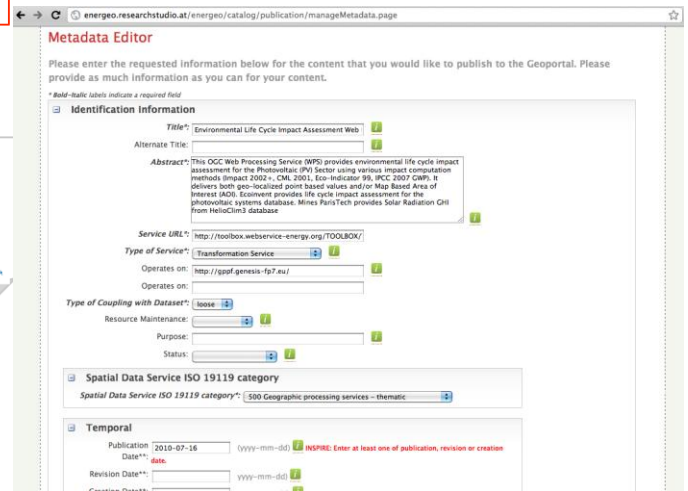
energeo.researchstudio.at/energeo/catalog/publication/manageMetadata.page

Metadata Editor

Please enter the requested information below for the content that you would like to publish to the Geoportal. Please provide as much information as you can for your content.

* Bold-Italic labels indicate a required field

Identification Information

Title*: Environmental Life Cycle Impact Assessment Web

Alternate Title:

Abstract*: This OGC Web Processing Service (WPS) provides environmental life cycle impact assessment for the Photovoltaic (PV) Sector using various impact computation methods (Impact 2002+, CML 2001, Eco-Indicator 99, IPCC 2007 GWP). It delivers both geo-localized point based values and/or Map Based Area of Interest (AOI). Ecoinvent provides life cycle impact assessment for the photovoltaic systems database. Mines ParisTech provides Solar Radiation GHI from HelioClim3 database

Service URL*: http://toolbox.webservice-energy.org/TOOLBOX/

Type of Service*: Transformation Service

Operates on: http://gppf.genesis-fp7.eu/

Operates on:

Type of Coupling with Dataset*: loose

Resource Maintenance:

Purpose:

Status:

Spatial Data Service ISO 19119 category

Spatial Data Service ISO 19119 category*: 500 Geographic processing services - thematic

Temporal

Publication Date**: 2010-07-16 (yyyy-mm-dd) INSPIRE: Enter at least one of publication, revision or creation date.

Revision Date**: yyyy-mm-dd)

Creation Date**: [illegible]